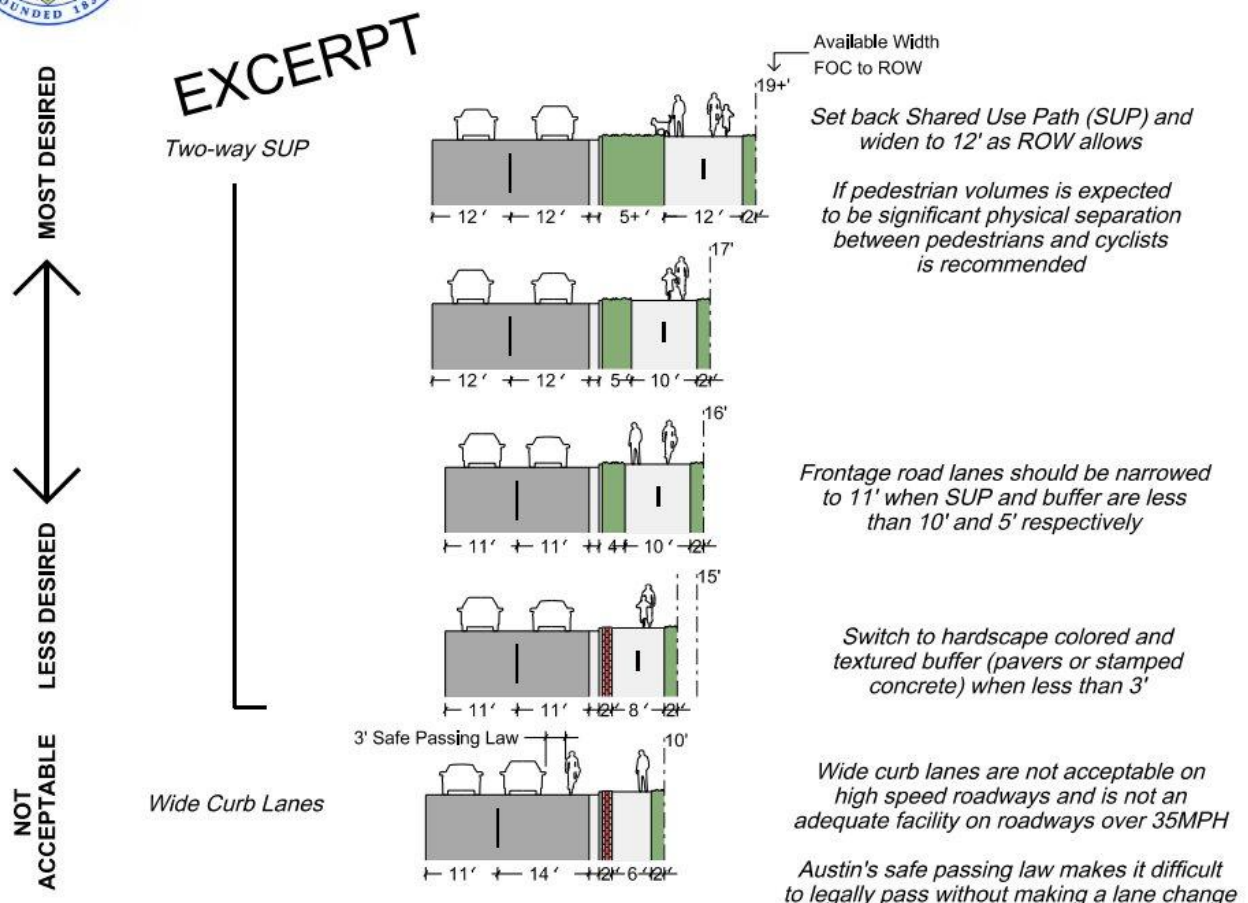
UNDED 18

EXCERPT

MOST DESIRED

LESS DESIRED

NOT ACCEPTABLE

Two-way SUP

Wide Curb Lanes

Available Width FOC to ROW

19+'

12' 12' 5+' 12' 2'

Set back Shared Use Path (SUP) and widen to 12' as ROW allows

If pedestrian volumes is expected to be significant physical separation between pedestrians and cyclists is recommended

17'

12' 12' 5 10' 2'

16'

11' 11' 4 10' 2'

Frontage road lanes should be narrowed to 11' when SUP and buffer are less than 10' and 5' respectively

15'

11' 11' 2' 8' 2'

Switch to hardscape colored and textured buffer (pavers or stamped concrete) when less than 3'

3' Safe Passing Law

10'

11' 14' 2' 6' 2'

Wide curb lanes are not acceptable on high speed roadways and is not an adequate facility on roadways over 35MPH

Austin's safe passing law makes it difficult to legally pass without making a lane change